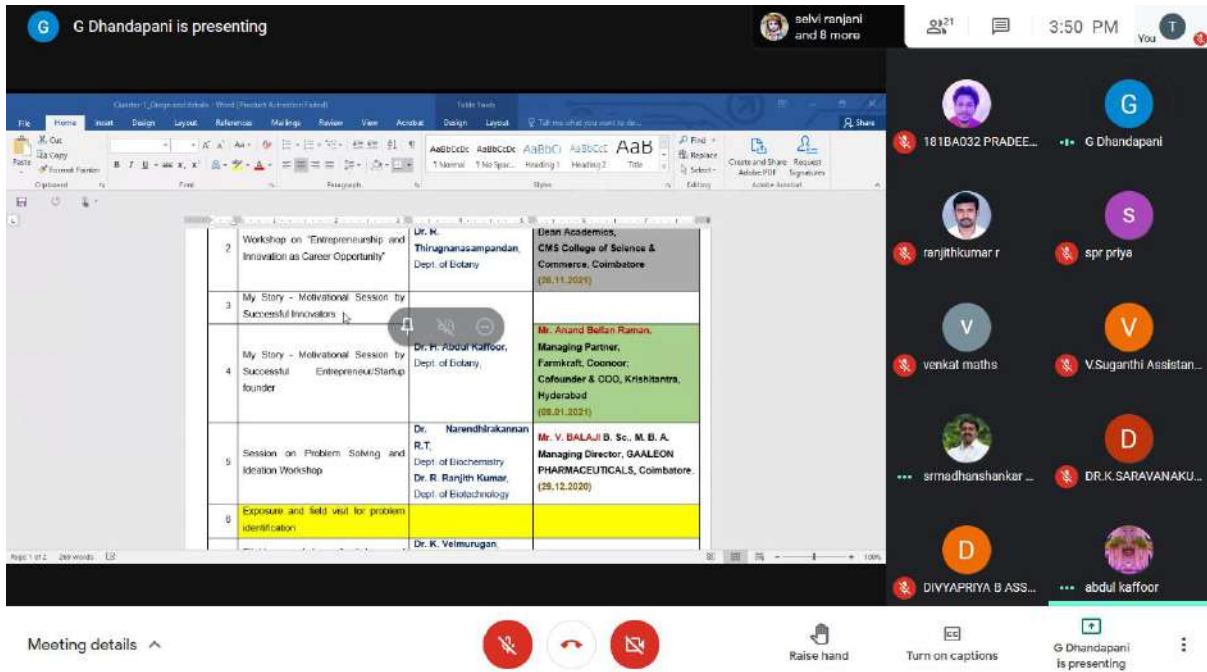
G Dhandapani is presenting

selvi ranjani and 8 more

21

3:50 PM

You

File Home Insert Design Layout References Mailings Review View Acrobat Design Layout Tell me what you want to do... Share

Cut Copy Format Painter Paste Clipboard Font Paragraph AaBbCcDc AaBbCcDc AaBbCc AaBbCcC AaB 1 Normal 1 No Spac... Heading 1 Heading 2 Title Styles Find Replace Select Editing Create and Share Adobe PDF Request Signatures Adobe Acrobat

| 2 | Workshop on "Entrepreneurship and Innovation as Career Opportunity" | Dr. R. Thirugnanasampandan, Dept. of Botany | Dean Academics, CMS College of Science & Commerce, Coimbatore (26.11.2021) |
|---|---|---|---|
| 3 | My Story - Motivational Session by Successful Innovators | | |
| 4 | My Story - Motivational Session by Successful Entrepreneur/Startup founder | Dr. H. Abdul Kaffoor, Dept. of Botany, | Mr. Anand Bellan Raman, Managing Partner, Farmkraft, Coonoor; Cofounder & COO, Krishitantra, Hyderabad (08.01.2021) |
| 5 | Session on Problem Solving and Ideation Workshop | Dr. Narendhirakannan R.T, Dept. of Biochemistry Dr. R. Ranjith Kumar, Dept. of Biotechnology | Mr. V. BALAJI B. Sc., M. B. A. Managing Director, GAALEON PHARMACEUTICALS, Coimbatore. (29.12.2020) |
| 6 | Exposure and field visit for problem identification | | |
| | | Dr. K. Velmurugan, | |

Page 1 of 2 269 words

181BA032 PRADEE...
G Dhandapani
ranjithkumar r
spr priya
venkat maths
V.Suganthi Assistan...
srmadhanshankar ...
DR.K.SARAVANAKU...
DIVYAPRIYA B ASS...
abdul kaffoor

Meeting details
Raise hand
Turn on captions
G Dhandapani is presenting